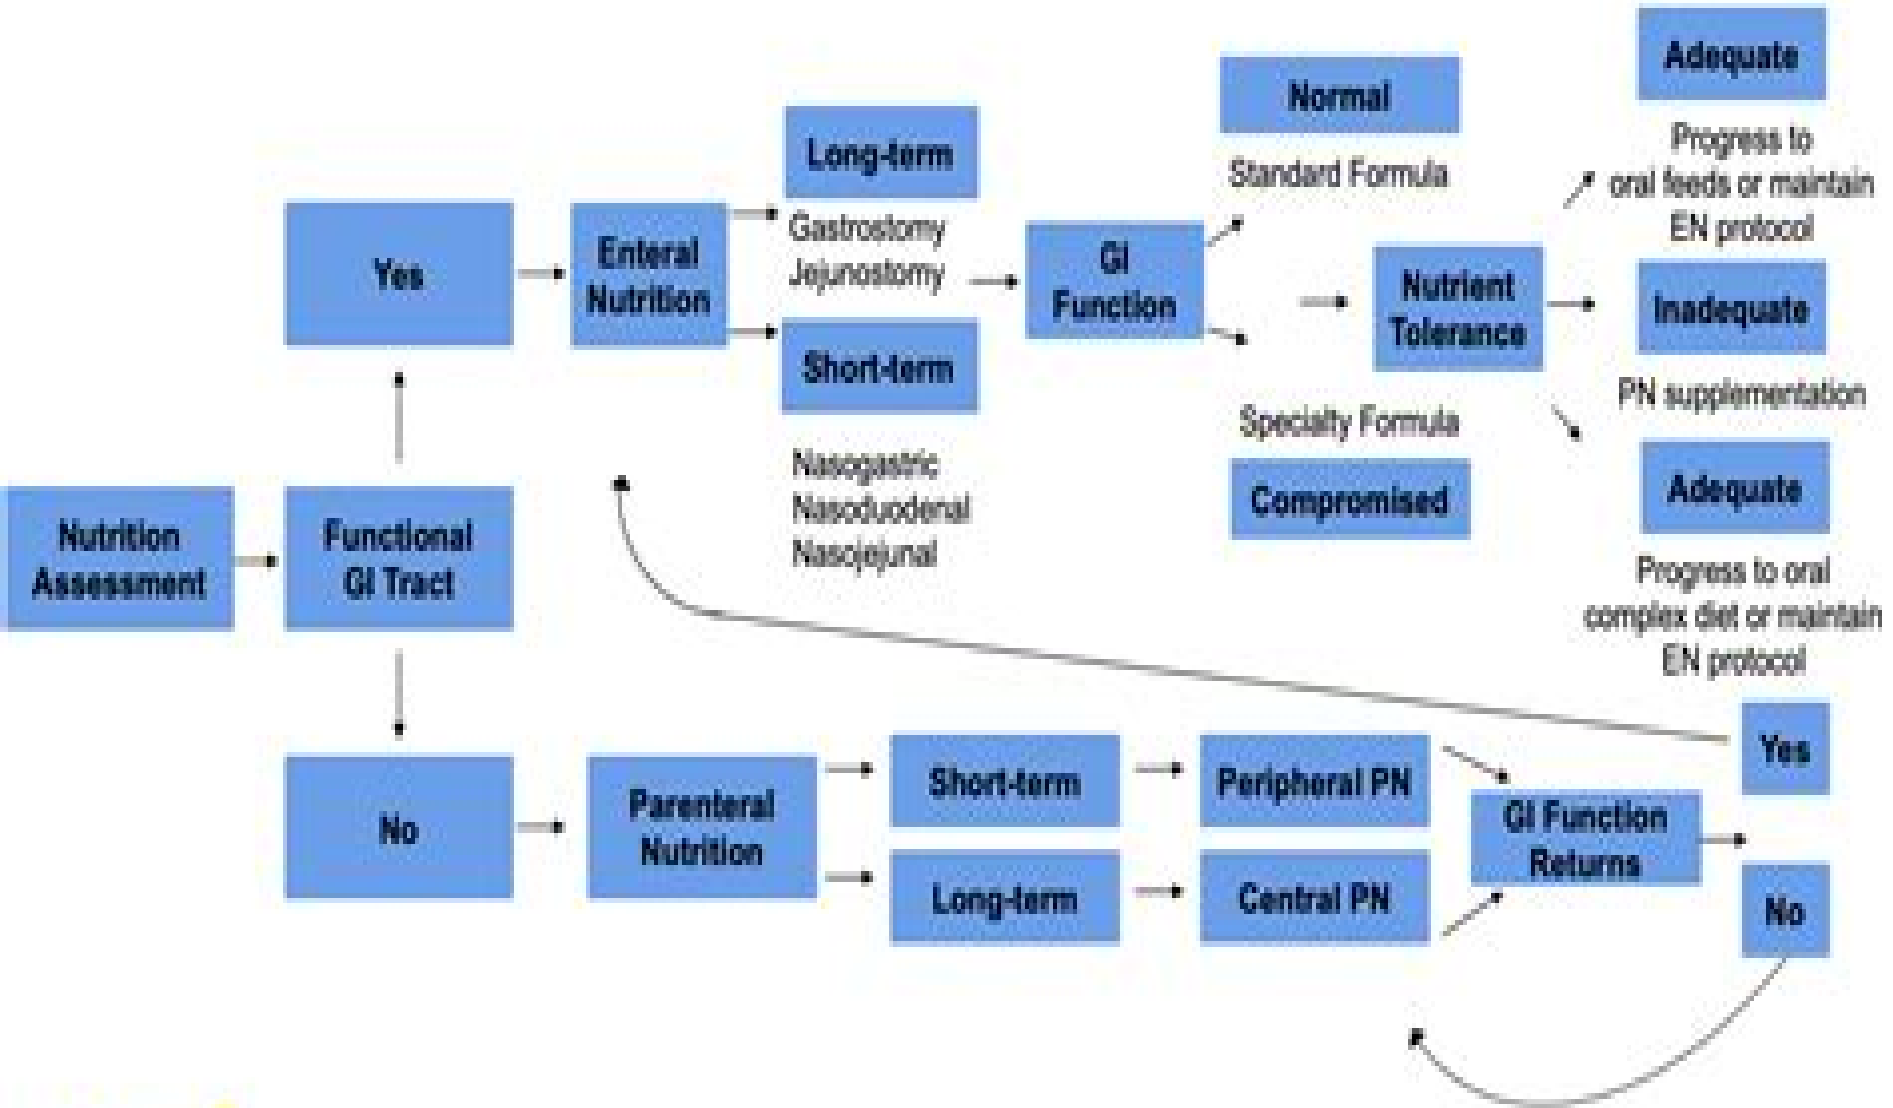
Nutrition Assessment

Functional GI Tract

Yes

Enteral Nutrition

Long-term

Gastrostomy
Jejunostomy

Short-term

Nasogastric
Nasoduodenal
Nasojejunal

GI Function

Normal

Standard Formula

Specialty Formula

Compromised

Nutrient Tolerance

Adequate

Progress to oral feeds or maintain EN protocol

Inadequate

PN supplementation

Adequate

Progress to oral complex diet or maintain EN protocol

No

Parenteral Nutrition

Short-term

Long-term

Peripheral PN

Central PN

GI Function Returns

Yes

No